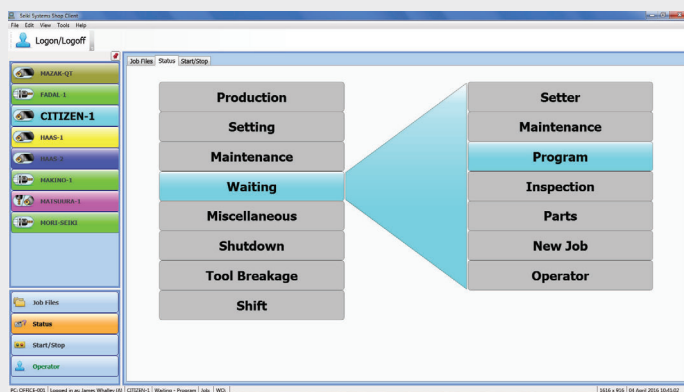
Seiki Systems Shop Client
File Edit View Tools Help
Logon/Logoff

MAZAK-QT
FADAL 1
CITIZEN-1
HAAS-1
HAAS 2
MAKINO-1
MATSUURA-1
MORI-SEIKI

Job Files
Status
Start/Stop
Operator

Job Files | Status | Start/Stop

Production
Setting
Maintenance
Waiting
Miscellaneous
Shutdown
Tool Breakage
Shift

Setter
Maintenance
Program
Inspection
Parts
New Job
Operator

PC: OFFICE-001 | Logged in as: James Whalley (4) | CITIZEN-1 | Waiting - Program | Job: | WO: | 1616 x 916 | 04 April 2016 10:41:02